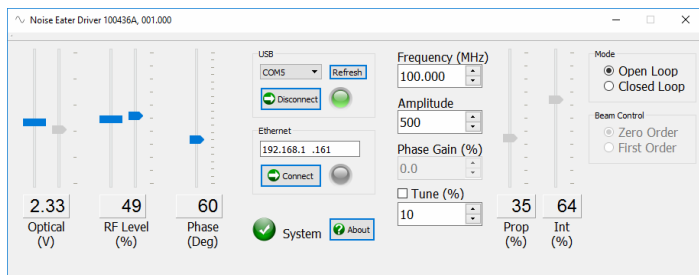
Noise Eater Driver 100436A, 001.000

USB
COM5
Refresh
Disconnect

Ethernet
192.168.1 .161
Connect

2.33
Optical
(V)

49
RF Level
(%)

60
Phase
(Deg)

System
About

Frequency (MHz)
100.000
Amplitude
500
Phase Gain (%)
0.0
Tune (%)
10

35
Prop
(%)

64
Int
(%)

Mode
Open Loop
Closed Loop

Beam Control
Zero Order
First Order